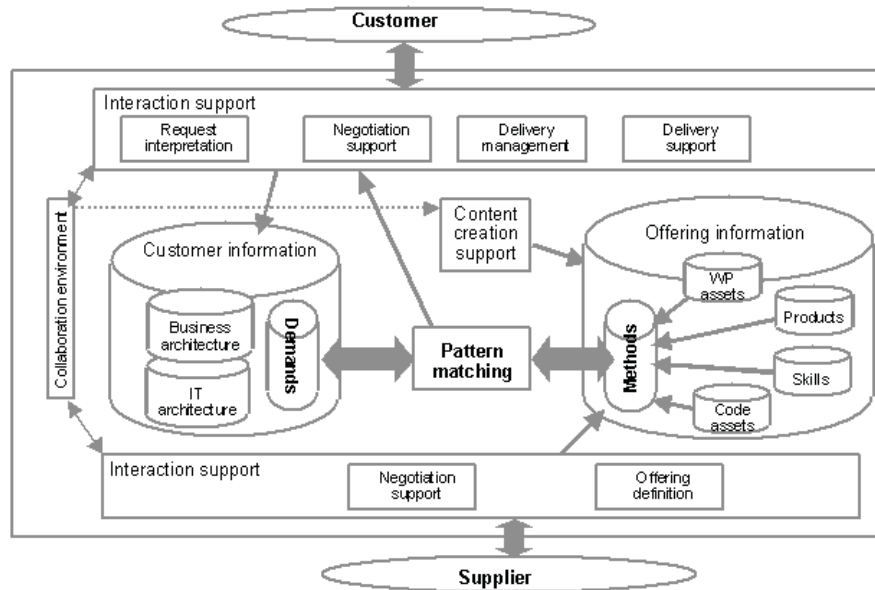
Customer

Interaction support

Request interpretation

Negotiation support

Delivery management

Delivery support

Collaboration environment

Content creation support

Customer information

Offering information

Business architecture

IT architecture

Demands

Pattern matching

Methods

WP assets

Products

Skills

Code assets

Interaction support

Negotiation support

Offering definition

Supplier